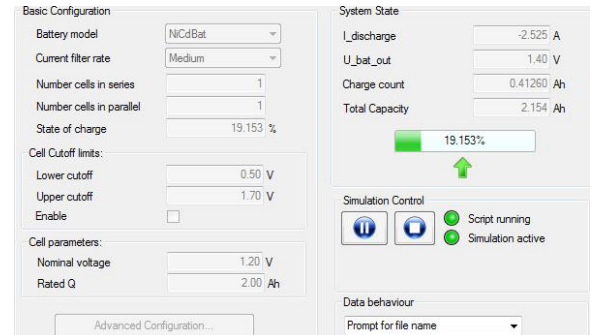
Basic Configuration

Battery model NiCdBat

Current filter rate Medium

Number cells in series 1

Number cells in parallel 1

State of charge 19.153 %

Cell Cutoff limits:

Lower cutoff 0.50 V

Upper cutoff 1.70 V

Enable

Cell parameters:

Nominal voltage 1.20 V

Rated Q 2.00 Ah

Advanced Configuration...

System State

I_discharge -2.525 A

U_bat_out 1.40 V

Charge count 0.41260 Ah

Total Capacity 2.154 Ah

19.153%

Simulation Control

Script running

Simulation active

Data behaviour

Prompt for file name